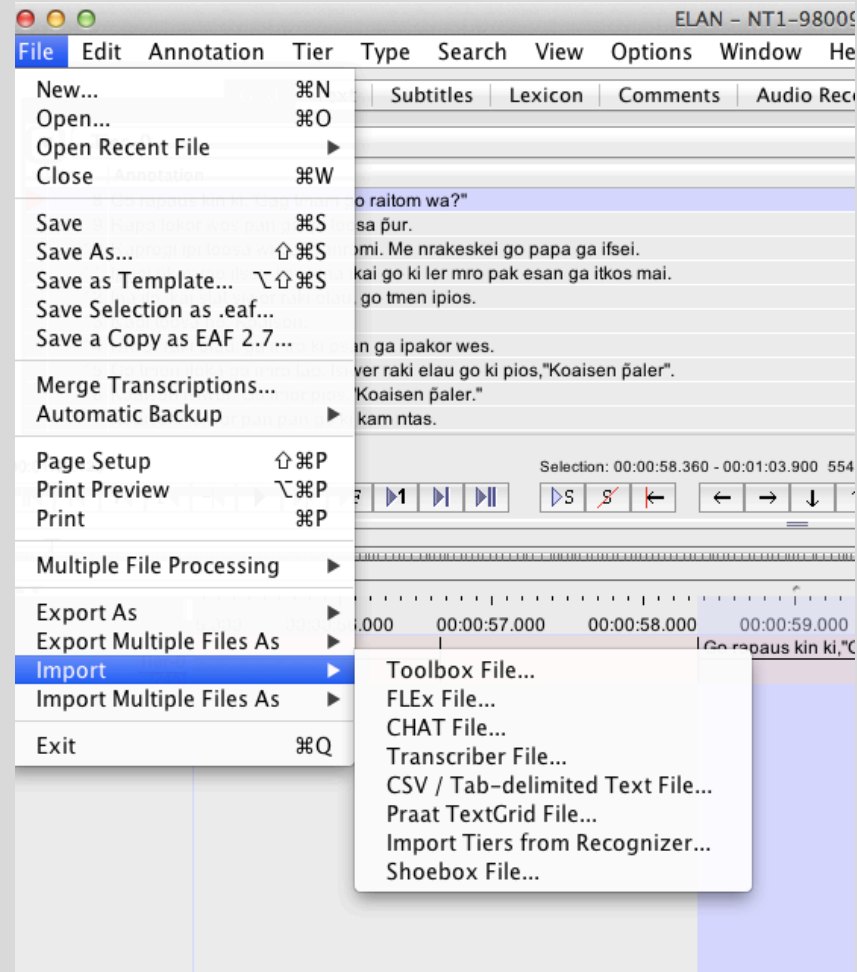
ELAN - NT1-98009

File Edit Annotation Tier Type Search View Options Window He

New... ⌘N
Open... ⌘O
Open Recent File ▶
Close ⌘W

Save ⌘S
Save As... ⇧⌘S
Save as Template... ⌥⇧⌘S
Save Selection as .eaf...
Save a Copy as EAF 2.7...

Merge Transcriptions...
Automatic Backup ▶

Page Setup ⇧⌘P
Print Preview ⌥⌘P
Print ⌘P

Multiple File Processing ▶

Export As ▶
Export Multiple Files As ▶
Import ▶
Import Multiple Files As ▶

Exit ⌘Q

Toolbox File...
FLEx File...
CHAT File...
Transcriber File...
CSV / Tab-delimited Text File...
Praat TextGrid File...
Import Tiers from Recognizer...
Shoebox File...

Subtitles | Lexicon | Comments | Audio Rec

Annotation

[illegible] go raitom wa?"
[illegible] sa p̃ur.
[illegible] mi. Me nrakeskei go papa ga ifsei.
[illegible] kai go ki ler mro pak esan ga itkos mai.
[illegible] go tmen ipios.
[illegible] an ga ipakor wes.
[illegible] ver raki elau go ki pios,"Koaisen p̃aler".
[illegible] "Koaisen p̃aler."
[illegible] kam ntas.

Selection: 00:00:58.360 - 00:01:03.900 554

.000 00:00:57.000 00:00:58.000 00:00:59.000
Go rapaus kin ki,"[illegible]